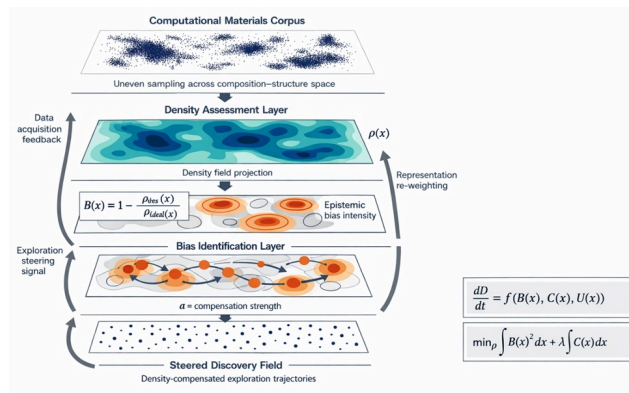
Computational Materials Corpus

Uneven sampling across composition–structure space

Density Assessment Layer

Data acquisition feedback

$\rho(x)$

Density field projection

Representation re-weighting

$B(x) = 1 - \frac{\rho_{des}(x)}{\rho_{ideal}(x)}$

Epistemic bias intensity

Exploration steering signal

Bias Identification Layer

$\alpha$ = compensation strength

Steered Discovery Field

Density-compensated exploration trajectories

$\frac{dD}{dt} = f(B(x), C(x), U(x))$

$\min_{\rho} \int B(x)^2 dx + \lambda \int C(x) dx$